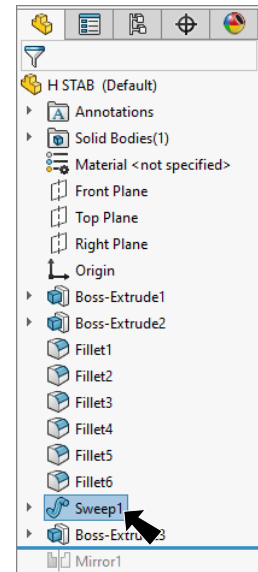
H STAB (Default)
Annotations
Solid Bodies(1)
Material <not specified>
Front Plane
Top Plane
Right Plane
Origin
Boss-Extrude1
Boss-Extrude2
Fillet1
Fillet2
Fillet3
Fillet4
Fillet5
Fillet6
Sweep1
Boss-Extru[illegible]3
Mirror1